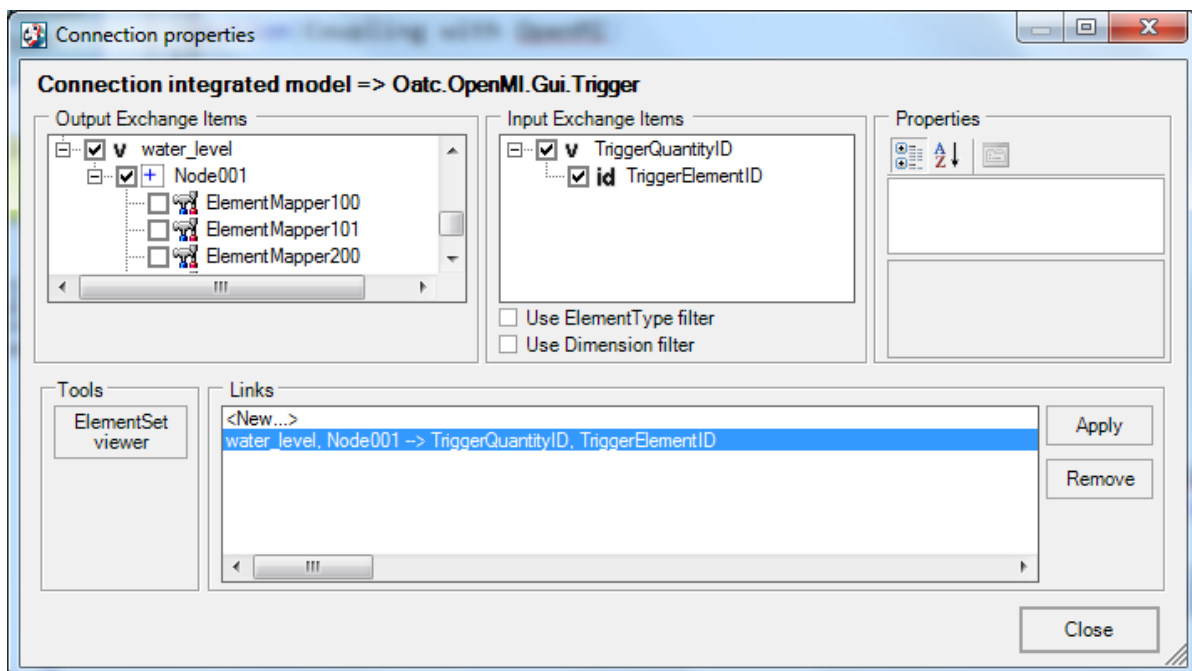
Connection properties

Connection integrated model => Oatc.OpenMI.Gui.Trigger

Output Exchange Items

v water_level
+ Node001
ElementMapper100
ElementMapper101
ElementMapper200

Input Exchange Items

v TriggerQuantityID
id TriggerElementID

Use ElementType filter
Use Dimension filter

Properties

Tools

ElementSet viewer

Links

<New...>
water_level, Node001 --> TriggerQuantityID, TriggerElementID

Apply
Remove

Close